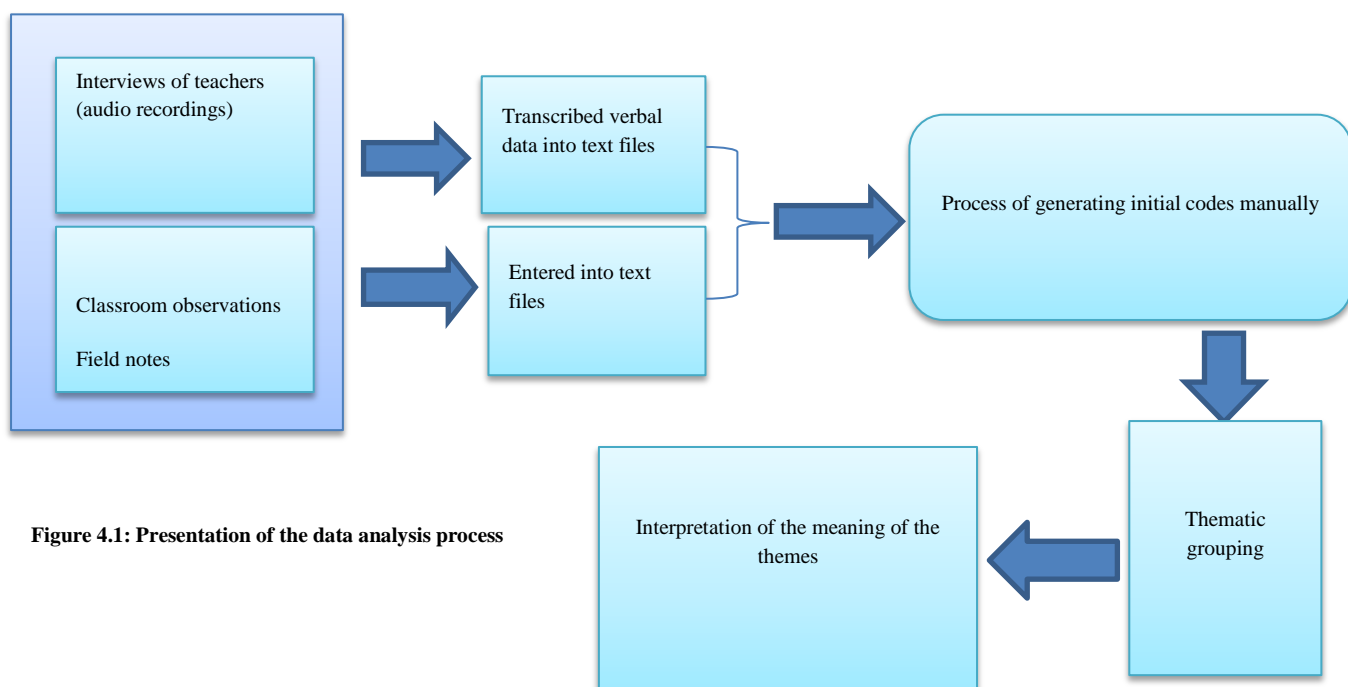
Interviews of teachers (audio recordings)

Classroom observations

Field notes

Transcribed verbal data into text files

Entered into text files

Process of generating initial codes manually

Thematic grouping

Interpretation of the meaning of the themes

Figure 4.1: Presentation of the data analysis process